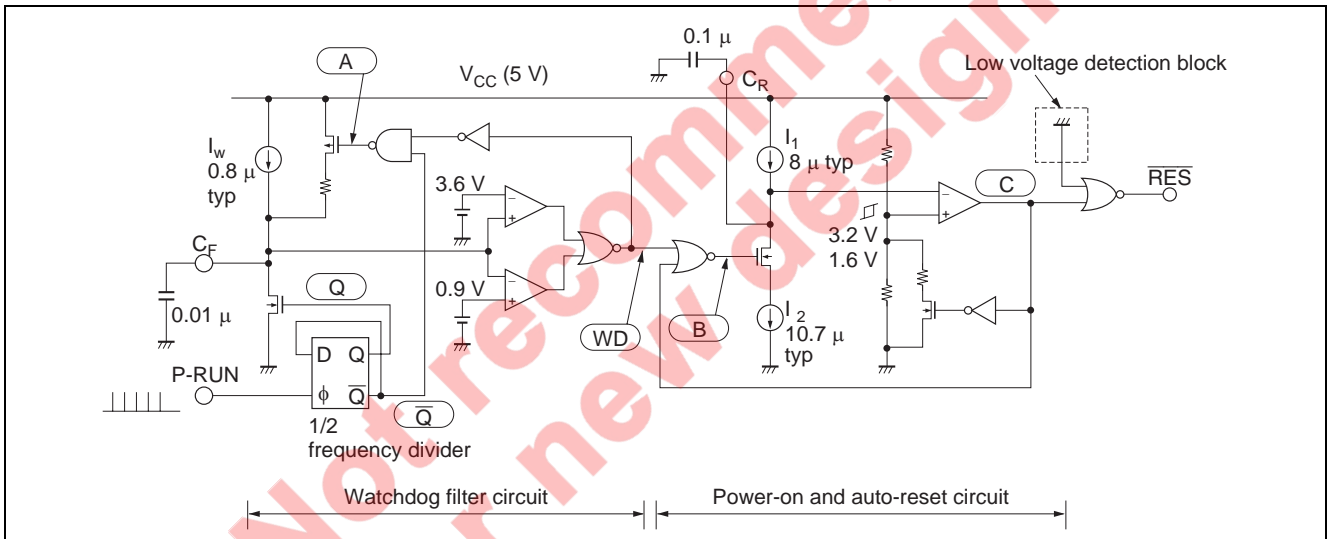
A

$V_{CC}$ (5 V)

0.1 μ

$C_R$

Low voltage detection block

$I_w$
0.8 μ
typ

$I_1$
8 μ typ

3.6 V

C

$\overline{RES}$

$C_F$

3.2 V
1.6 V

Q

0.9 V

0.01 μ

D Q

WD

B

$I_2$
10.7 μ
typ

P-RUN

ϕ $\overline{Q}$

$\overline{Q}$

1/2
frequency divider

Watchdog filter circuit

Power-on and auto-reset circuit

Not recommended for new design